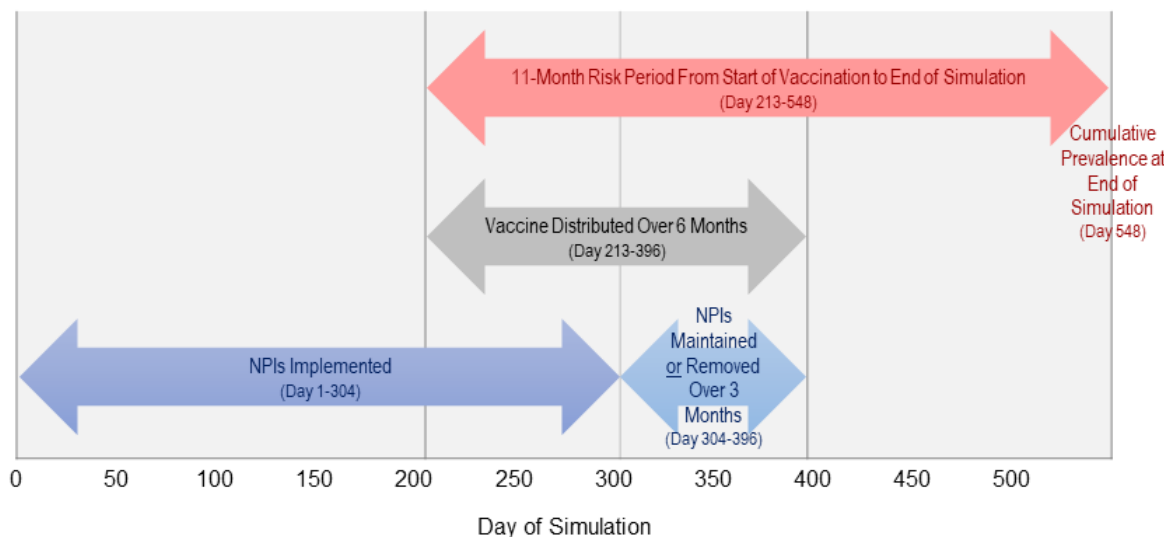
11-Month Risk Period From Start of Vaccination to End of Simulation
(Day 213-548)

Cumulative Prevalence at End of Simulation
(Day 548)

Vaccine Distributed Over 6 Months
(Day 213-396)

NPIs Implemented
(Day 1-304)

NPIs Maintained or Removed Over 3 Months
(Day 304-396)

0 50 100 150 200 250 300 350 400 450 500

Day of Simulation